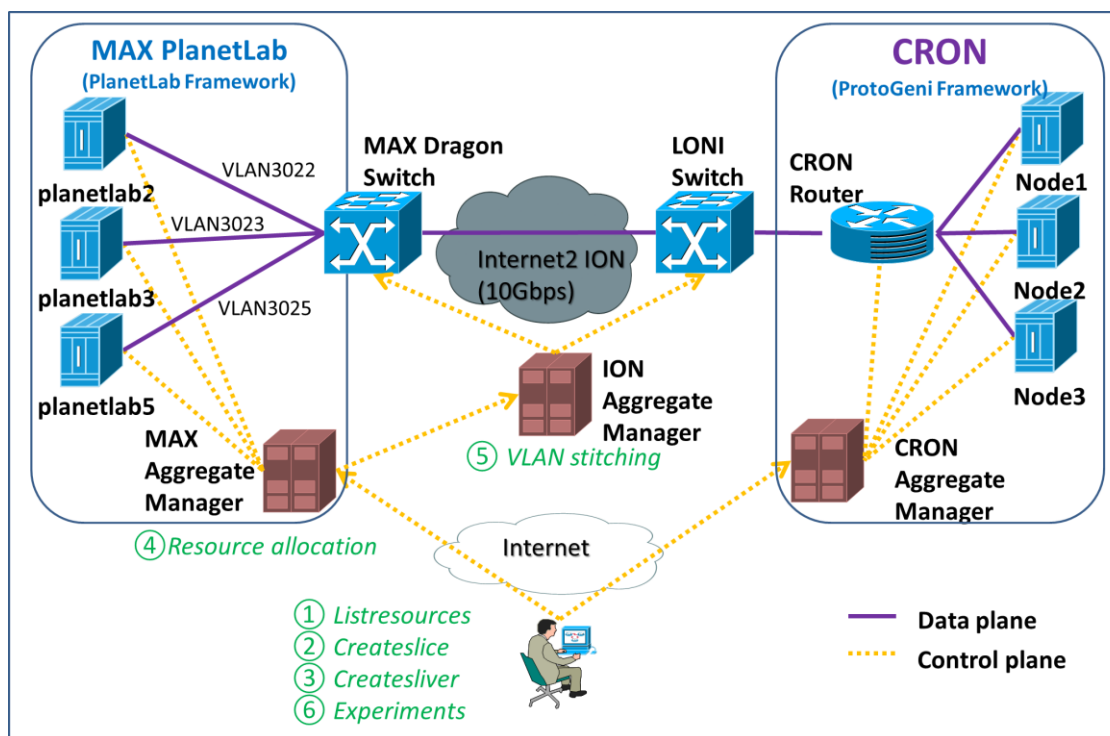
MAX PlanetLab
(PlanetLab Framework)

planetlab2
planetlab3
planetlab5

VLAN3022
VLAN3023
VLAN3025

MAX Dragon Switch

Internet2 ION (10Gbps)

LONI Switch

CRON
(ProtoGeni Framework)

CRON Router

Node1
Node2
Node3

MAX Aggregate Manager

ION Aggregate Manager

CRON Aggregate Manager

⑤ VLAN stitching

④ Resource allocation

Internet

① Listresources
② Createslice
③ Createsliver
⑥ Experiments

Data plane
Control plane